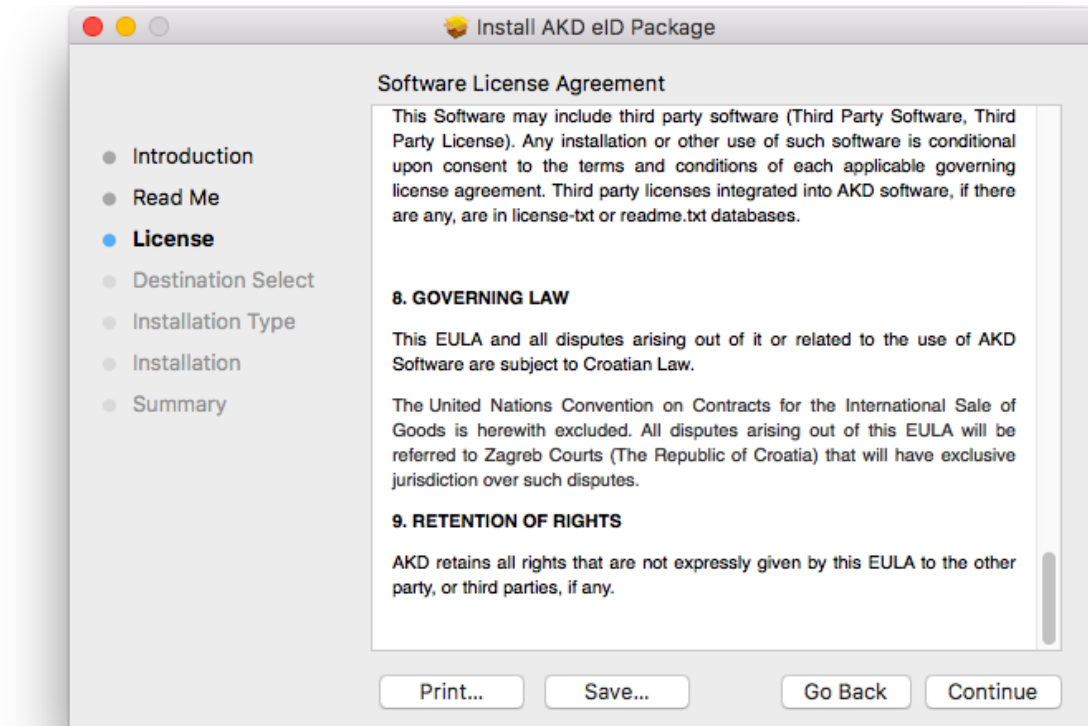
Install AKD eID Package

Software License Agreement

Introduction
Read Me
License
Destination Select
Installation Type
Installation
Summary

This Software may include third party software (Third Party Software, Third Party License). Any installation or other use of such software is conditional upon consent to the terms and conditions of each applicable governing license agreement. Third party licenses integrated into AKD software, if there are any, are in license-txt or readme.txt databases.

8. GOVERNING LAW

This EULA and all disputes arising out of it or related to the use of AKD Software are subject to Croatian Law.

The United Nations Convention on Contracts for the International Sale of Goods is herewith excluded. All disputes arising out of this EULA will be referred to Zagreb Courts (The Republic of Croatia) that will have exclusive jurisdiction over such disputes.

9. RETENTION OF RIGHTS

AKD retains all rights that are not expressly given by this EULA to the other party, or third parties, if any.

Print... Save... Go Back Continue